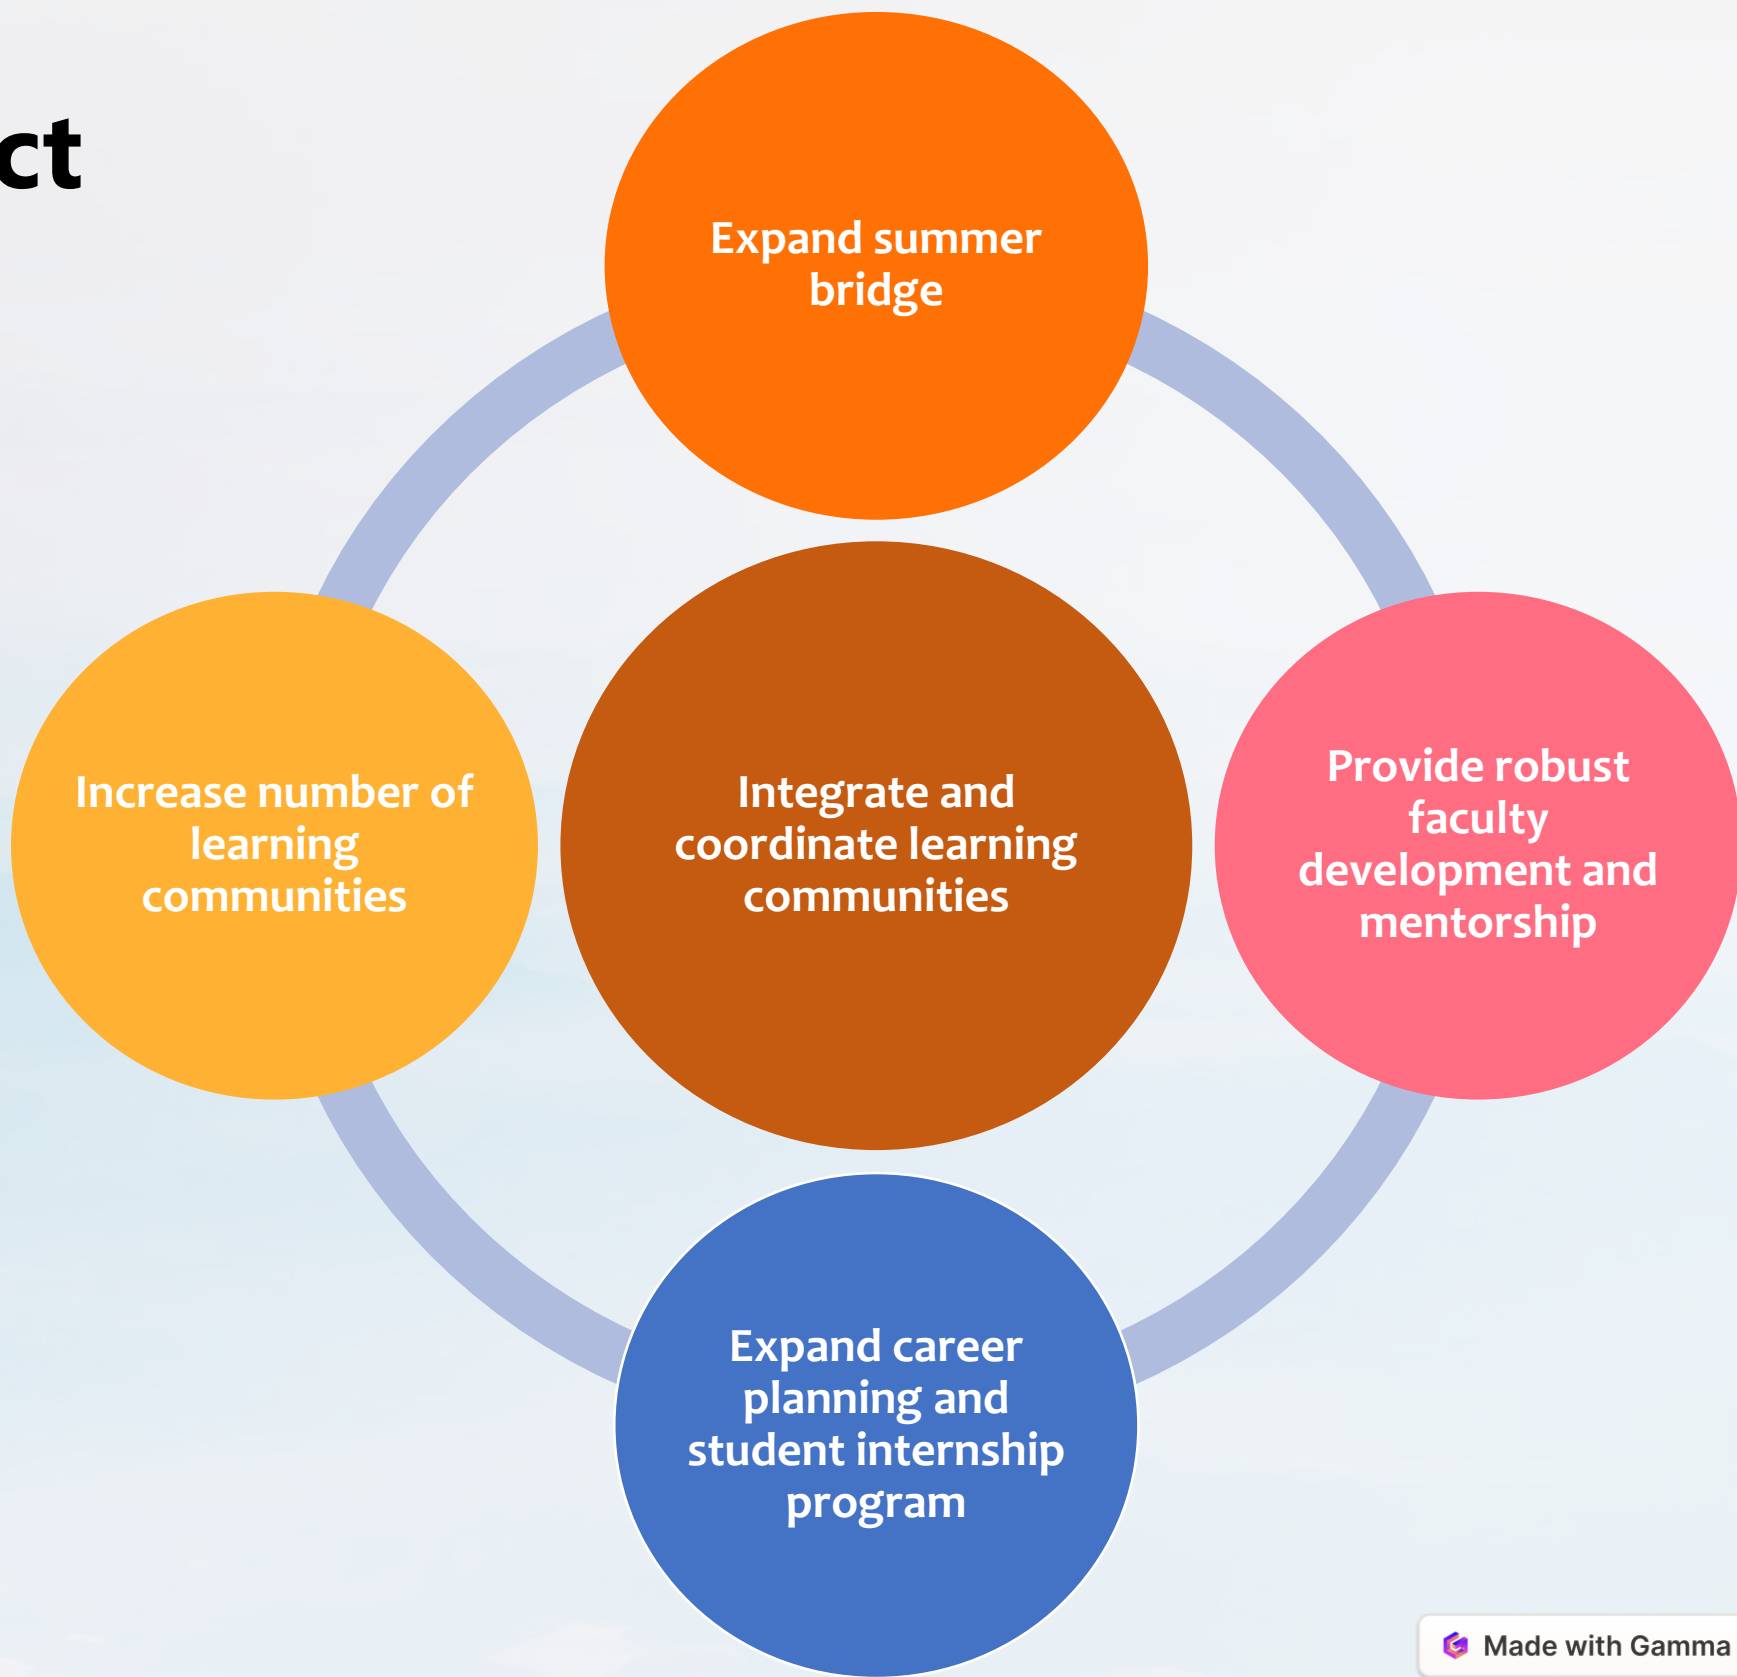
ct

Expand summer bridge

Increase number of learning communities

Integrate and coordinate learning communities

Provide robust faculty development and mentorship

Expand career planning and student internship program

Made with Gamma